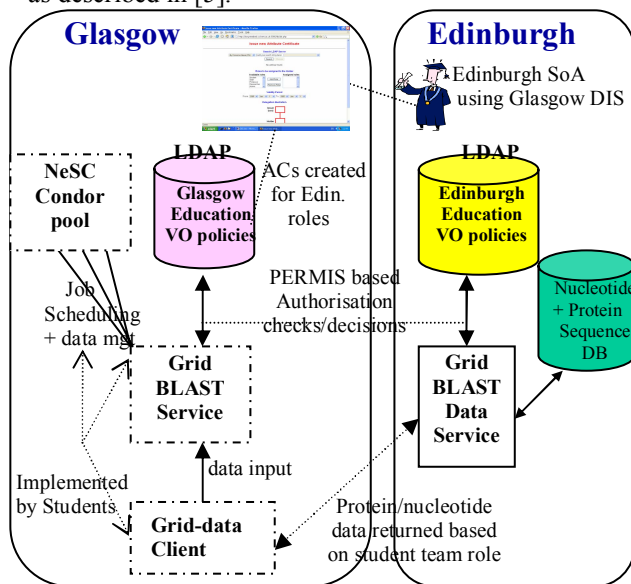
as described in [6].

Glasgow

Edinburgh

Edinburgh SoA using Glasgow DIS

NeSC Condor pool

LDAP

Glasgow Education VO policies

ACs created for Edin. roles

LDAP

Edinburgh Education VO policies

Nucleotide + Protein Sequence DB

Job Scheduling + data mgt

PERMIS based Authorisation checks/decisions

Grid BLAST Service

Grid BLAST Data Service

data input

Implemented by Students

Grid-data Client

Protein/nucleotide data returned based on student team role